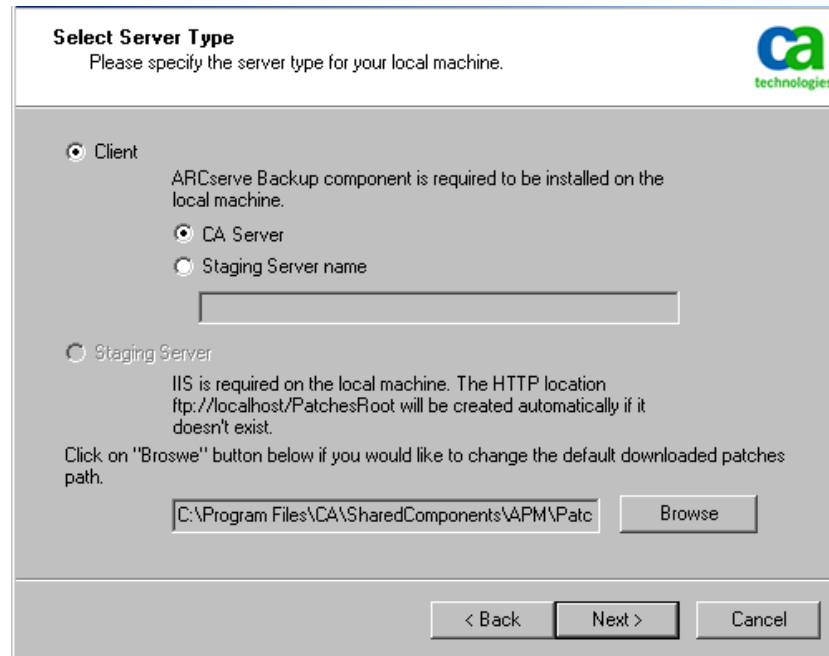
Select Server Type
Please specify the server type for your local machine.

ca technologies

Client

ARCserve Backup component is required to be installed on the local machine.

CA Server

Staging Server name

Staging Server

IIS is required on the local machine. The HTTP location ftp://localhost/PatchesRoot will be created automatically if it doesn't exist.

Click on "Broswe" button below if you would like to change the default downloaded patches path.

C:\Program Files\CA\SharedComponents\APM\Patc

Browse

< Back

Next >

Cancel